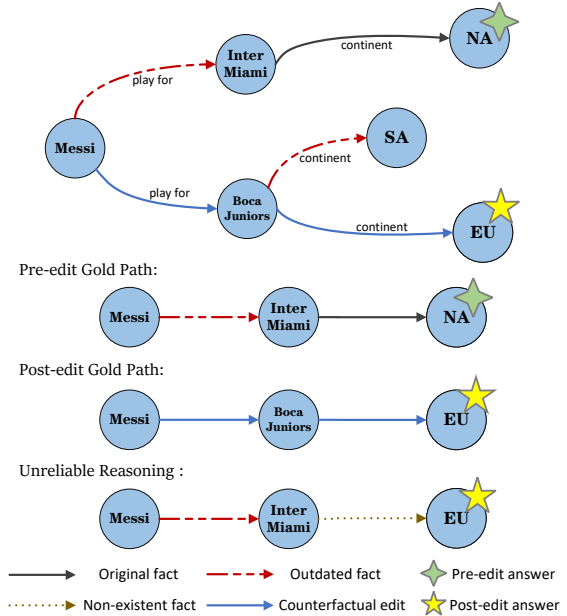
Inter Miami

play for

continent

NA

Messi

SA

continent

play for

Boca Juniors

continent

EU

Pre-edit Gold Path:

Messi

Inter Miami

NA

Post-edit Gold Path:

Messi

Boca Juniors

EU

Unreliable Reasoning :

Messi

Inter Miami

EU

Original fact

Outdated fact

Pre-edit answer

Non-existent fact

Counterfactual edit

Post-edit answer